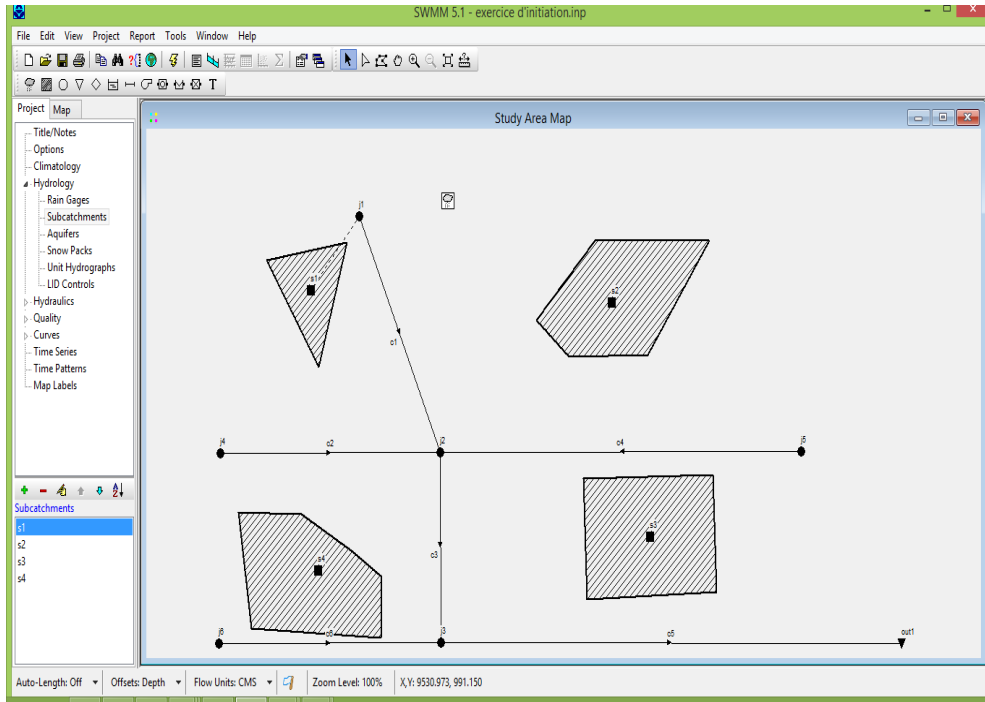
SWMM 5.1 - exercice d'initiation.inp

File Edit View Project Report Tools Window Help

T

Project Map

Title/Notes
Options
Climatology
Hydrology
Rain Gages
Subcatchments
Aquifers
Snow Packs
Unit Hydrographs
LID Controls
Hydraulics
Quality
Curves
Time Series
Time Patterns
Map Labels

Subcatchments
s1
s2
s3
s4

Study Area Map

j1
s1
s2
c1
j4
c2
j2
c4
j5
s4
c3
s3
j6
c6
j3
c5
out1

Auto-Length: Off Offsets: Depth Flow Units: CMS Zoom Level: 100% X,Y: 9530.973, 991.150